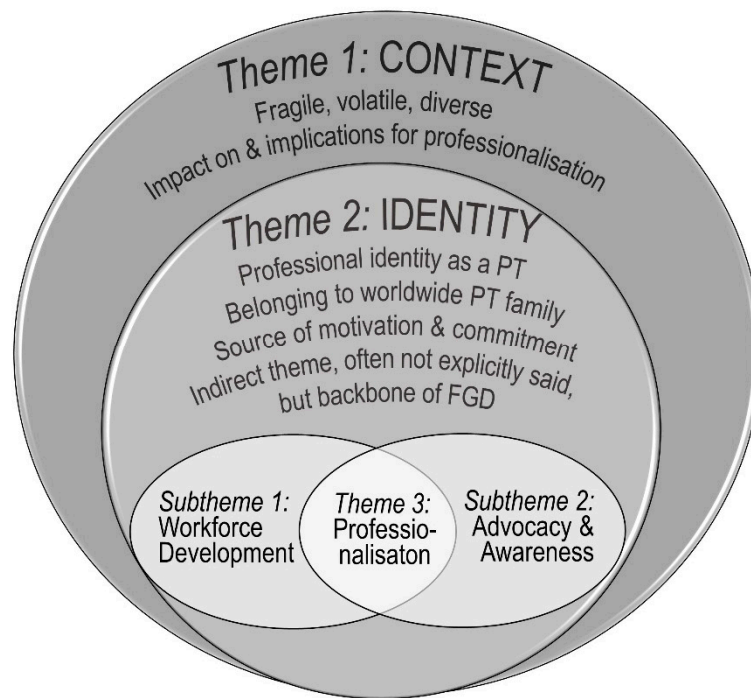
Theme 1: CONTEXT
Fragile, volatile, diverse
Impact on & implications for professionalisation

Theme 2: IDENTITY
Professional identity as a PT
Belonging to worldwide PT family
Source of motivation & commitment
Indirect theme, often not explicitly said, but backbone of FGD

Subtheme 1: Workforce Development

Theme 3: Professionalisaton

Subtheme 2: Advocacy & Awareness